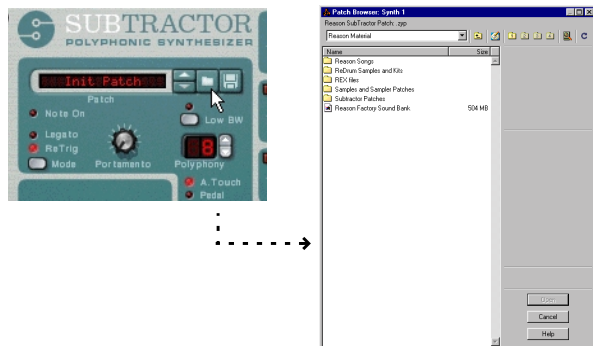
SUBTRACTOR
POLYPHONIC SYNTHESIZER

Init Patch
Patch
Note On
Low BW
Legato
ReTrig
Mode
Portamento
8
Polyphony
A.Touch
Pedal

Patch Browser: Synth 1
Reason SubTractor Patch: .zyp
Reason Material

| Name | Size |
|---|---|
| Reason Songs | |
| ReDrum Samples and Kits | |
| REX files | |
| Samples and Sampler Patches | |
| Subtractor Patches | |
| Reason Factory Sound Bank | 504 MB |

Open
Cancel
Help